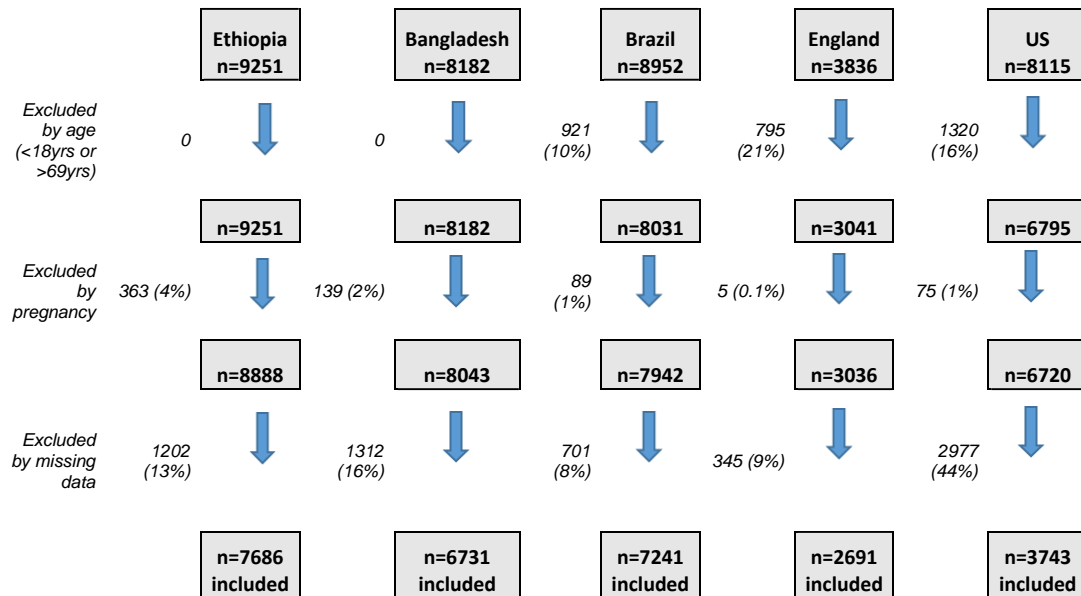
Ethiopia n=9251

Bangladesh n=8182

Brazil n=8952

England n=3836

US n=8115

Excluded by age (<18yrs or >69yrs)

0

0

921 (10%)

795 (21%)

1320 (16%)

n=9251

n=8182

n=8031

n=3041

n=6795

Excluded by pregnancy

363 (4%)

139 (2%)

89 (1%)

5 (0.1%)

75 (1%)

n=8888

n=8043

n=7942

n=3036

n=6720

Excluded by missing data

1202 (13%)

1312 (16%)

701 (8%)

345 (9%)

2977 (44%)

n=7686 included

n=6731 included

n=7241 included

n=2691 included

n=3743 included